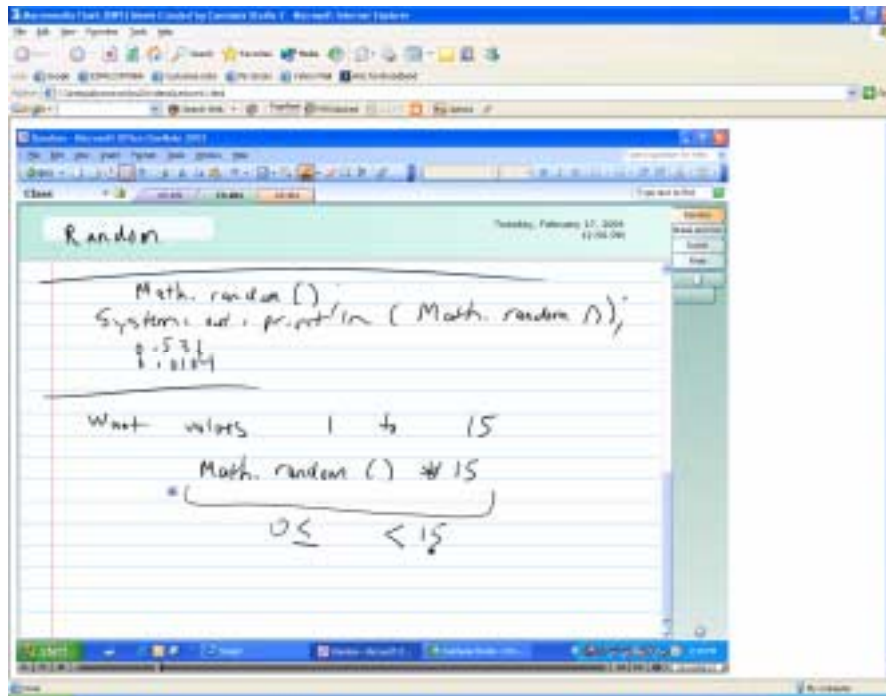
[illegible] - Microsoft Internet Explorer

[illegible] - Microsoft Office OneNote 2003

Random

Tuesday, February 17, 2004
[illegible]

Math. random ()
System. out. println ( Math. random () );
0.531
0.0184

Want values 1 to 15

Math. random () * 15

$0 \leq \quad < 15$

start